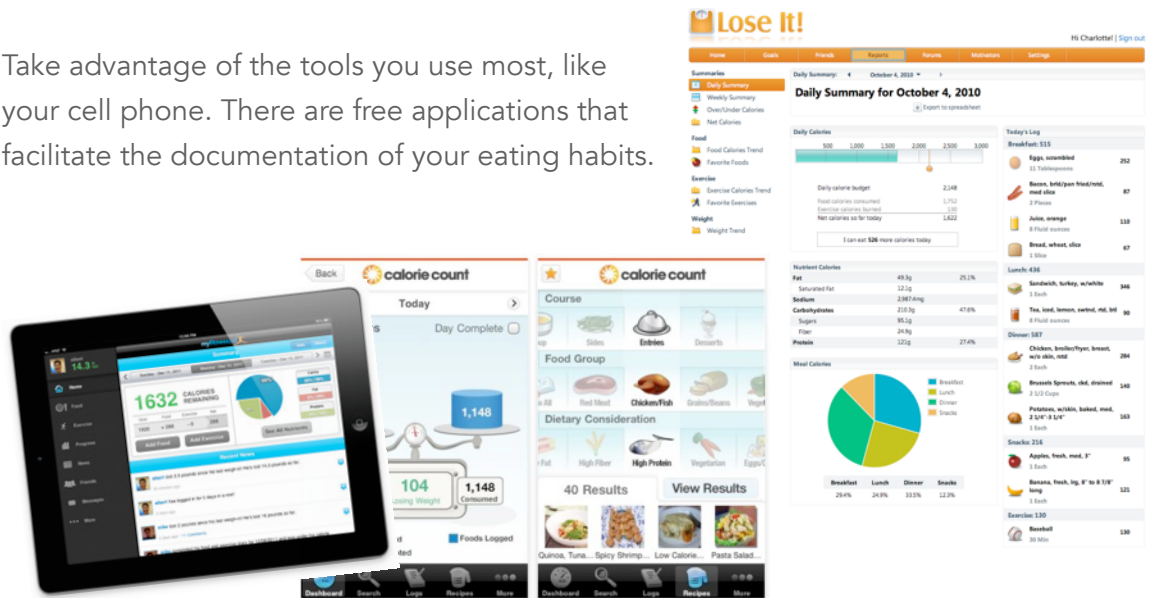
Take advantage of the tools you use most, like your cell phone. There are free applications that facilitate the documentation of your eating habits.

Lose It!

Hi Charlotte! | Sign out

Home | Goals | Friends | Reports | Forums | Motivators | Settings

Summaries
Daily Summary
Weekly Summary
Over/Under Calories
Net Calories

Food
Food Calories Trend
Favorite Foods

Exercise
Exercise Calories Trend
Favorite Exercises

Weight
Weight Trend

Daily Summary: October 4, 2010

Daily Summary for October 4, 2010

Export to spreadsheet

Daily Calories

500 1,000 1,500 2,000 2,500 3,000

| | |
|---|---|
| Daily calorie budget | 2,148 |
| Food calories consumed | 1,752 |
| Exercise calories burned | 130 |
| Net calories so far today | 1,622 |

I can eat 526 more calories today

Nutrient Calories

| | | |
|---|---|---|
| Fat | 49.3g | 25.1% |
| Saturated Fat | 12.1g | |
| Sodium | 2,987.4mg | |
| Carbohydrates | 210.3g | 47.6% |
| Sugars | 95.1g | |
| Fiber | 24.9g | |
| Protein | 121g | 27.4% |

Meal Calories

Breakfast
Lunch
Dinner
Snacks

| Breakfast | Lunch | Dinner | Snacks |
|---|---|---|---|
| 29.4% | 24.9% | 33.5% | 12.3% |

Today's Log

Breakfast: 515
Eggs, scrambled 12 Tablespoons 252
Bacon, brld/pan fried/rstd, med slice 2 Pieces 87
Juice, orange 8 Fluid ounces 110
Bread, wheat, slice 1 Slice 67

Lunch: 436
Sandwich, turkey, w/white 1 Each 346
Tea, iced, lemon, swtnd, rtd, btl 8 Fluid ounces 90

Dinner: 587
Chicken, broiler/fryer, breast, w/o skin, rstd 2 Each 284
Brussels Sprouts, ckd, drained 2 1/2 Cups 140
Potatoes, w/skin, baked, med, 2 1/4"-3 1/4" dia 1 Each 163

Snacks: 216
Apples, fresh, med, 3" 1 Each 95
Banana, fresh, lrg, 8" to 8 7/8" long 1 Each 121

Exercise: 130
Baseball 30 Min 130

Back calorie count
Today
Day Complete
1,148
104 Losing Weight
1,148 Consumed
Foods Logged

calorie count
Course
Soup Sides Entrées Desserts
Food Group
Red Meat Chicken/Fish Grains/Beans Veg
Dietary Consideration
Fat High Fiber High Protein Vegetarian Eggs
40 Results
View Results
Quinoa, Tuna... Spicy Shrimp... Low Calorie... Pasta Salad...

Dashboard Search Logs Recipes More
Dashboard Search Logs Recipes More

1632 CALORIES REMAINING
Add Food Add Exercise
See All Nutrients
Recent News
Home Food Exercise Progress News Friends Messages More